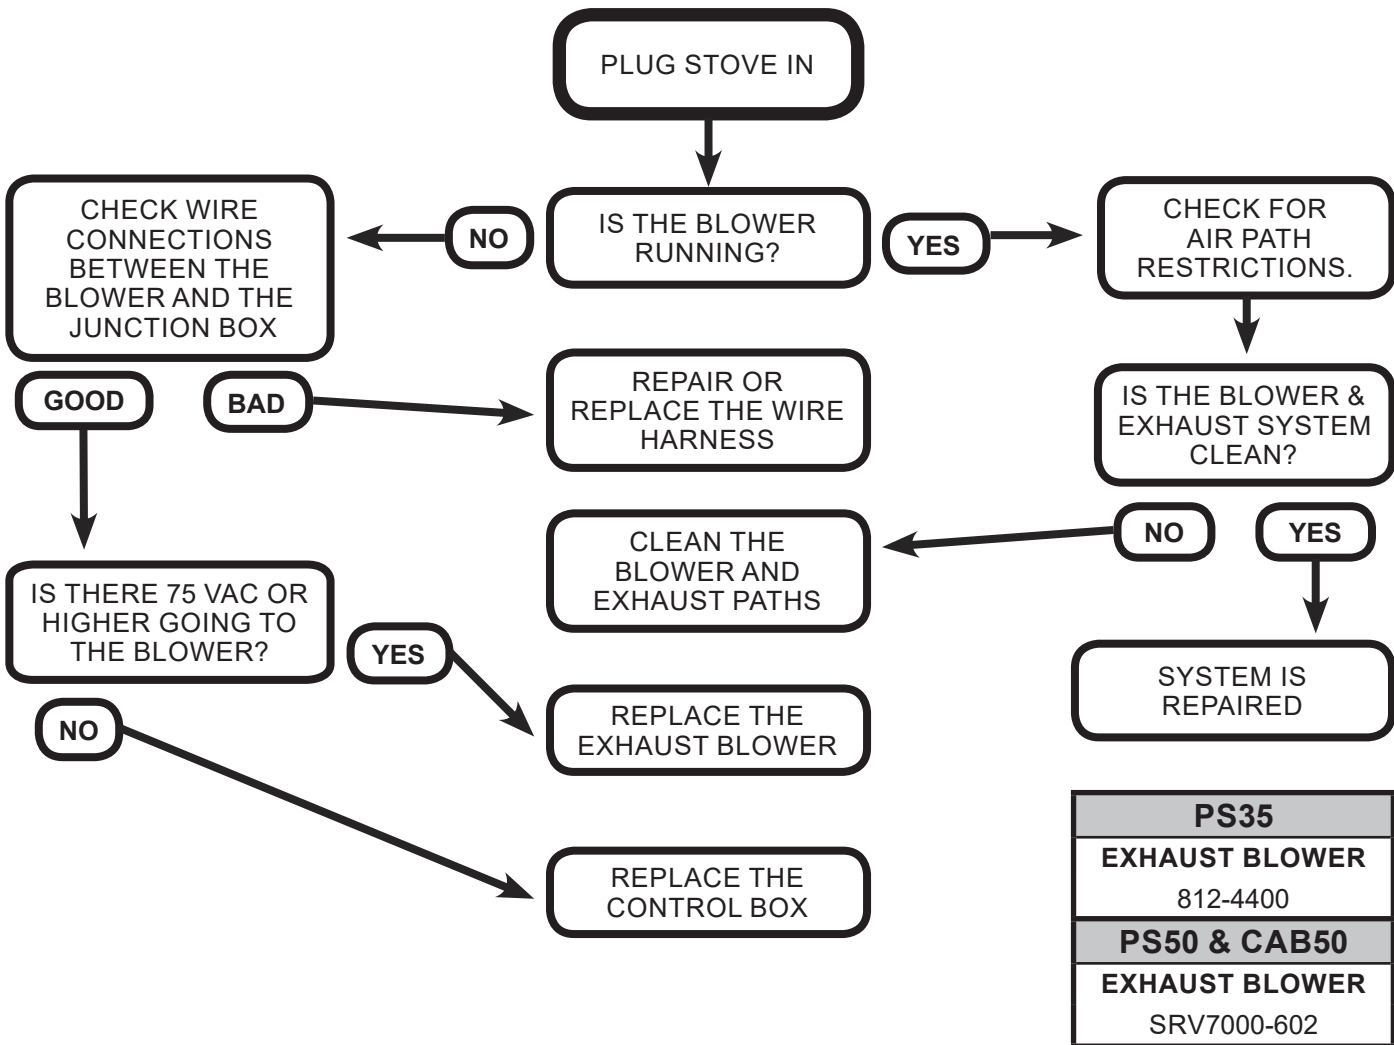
PLUG STOVE IN

IS THE BLOWER RUNNING?

NO

CHECK WIRE CONNECTIONS BETWEEN THE BLOWER AND THE JUNCTION BOX

YES

CHECK FOR AIR PATH RESTRICTIONS.

GOOD

BAD

REPAIR OR REPLACE THE WIRE HARNESS

IS THE BLOWER & EXHAUST SYSTEM CLEAN?

CLEAN THE BLOWER AND EXHAUST PATHS

NO

YES

IS THERE 75 VAC OR HIGHER GOING TO THE BLOWER?

YES

SYSTEM IS REPAIRED

NO

REPLACE THE EXHAUST BLOWER

REPLACE THE CONTROL BOX

| PS35 |
|---|
| EXHAUST BLOWER |
| 812-4400 |
| PS50 & CAB50 |
| EXHAUST BLOWER |
| SRV7000-602 |